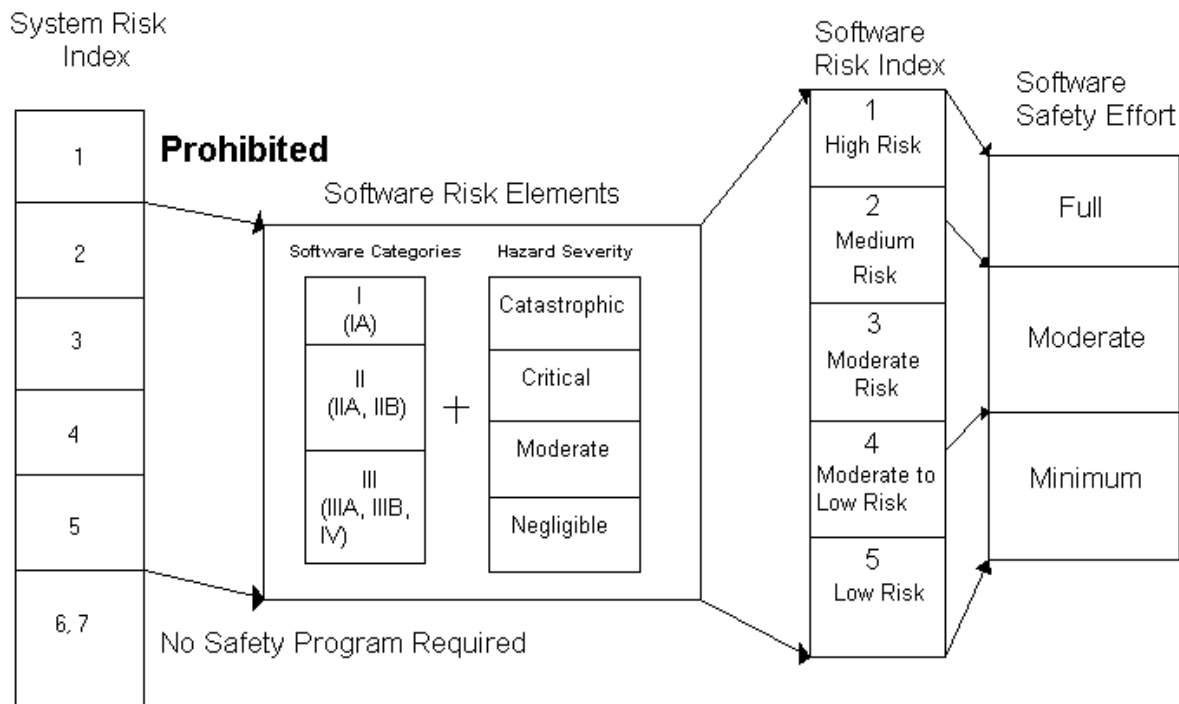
System Risk Index

1

2

3

4

5

6, 7

**Prohibited**

Software Risk Elements

Software Categories

I (IA)

II (IIA, IIB)

III (IIIA, IIIB, IV)

+

Hazard Severity

Catastrophic

Critical

Moderate

Negligible

No Safety Program Required

Software Risk Index

1 High Risk

2 Medium Risk

3 Moderate Risk

4 Moderate to Low Risk

5 Low Risk

Software Safety Effort

Full

Moderate

Minimum